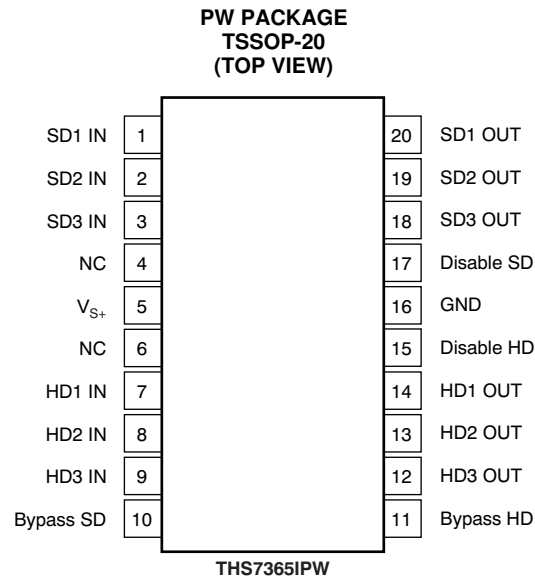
PW PACKAGE
TSSOP-20
(TOP VIEW)

SD1 IN 1
SD2 IN 2
SD3 IN 3
NC 4
$V_{S+}$ 5
NC 6
HD1 IN 7
HD2 IN 8
HD3 IN 9
Bypass SD 10

20 SD1 OUT
19 SD2 OUT
18 SD3 OUT
17 Disable SD
16 GND
15 Disable HD
14 HD1 OUT
13 HD2 OUT
12 HD3 OUT
11 Bypass HD

THS7365IPW